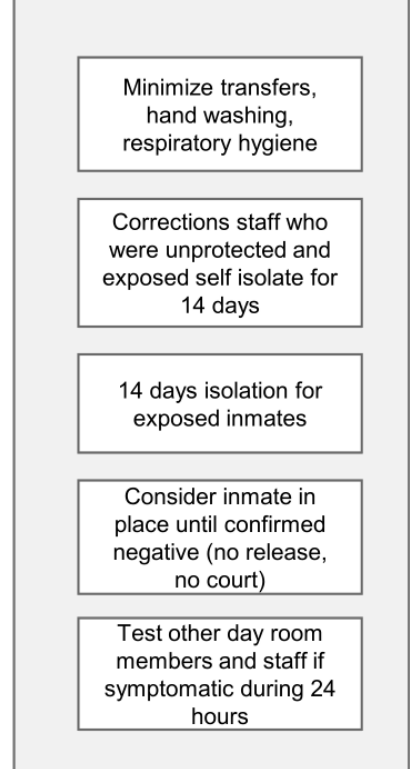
Minimize transfers, hand washing, respiratory hygiene

Corrections staff who were unprotected and exposed self isolate for 14 days

14 days isolation for exposed inmates

Consider inmate in place until confirmed negative (no release, no court)

Test other day room members and staff if symptomatic during 24 hours